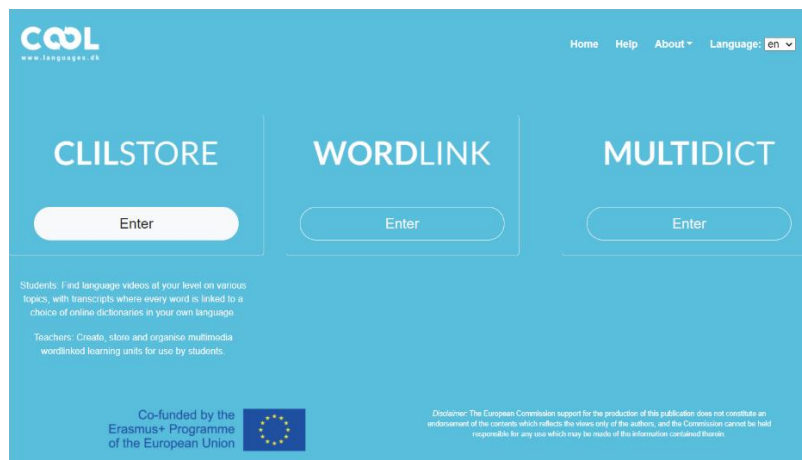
COOL
www.languages.dk

Home Help About▾ Language: en

CLILSTORE
Enter

WORDLINK
Enter

MULTIDICT
Enter

Students: Find language videos at your level on various topics, with transcripts where every word is linked to a choice of online dictionaries in your own language.

Teachers: Create, store and organise multimedia wordlinked learning units for use by students.

Co-funded by the Erasmus+ Programme of the European Union

Disclaimer: The European Commission support for the production of this publication does not constitute an endorsement of the contents which reflects the views only of the authors, and the Commission cannot be held responsible for any use which may be made of the information contained therein.